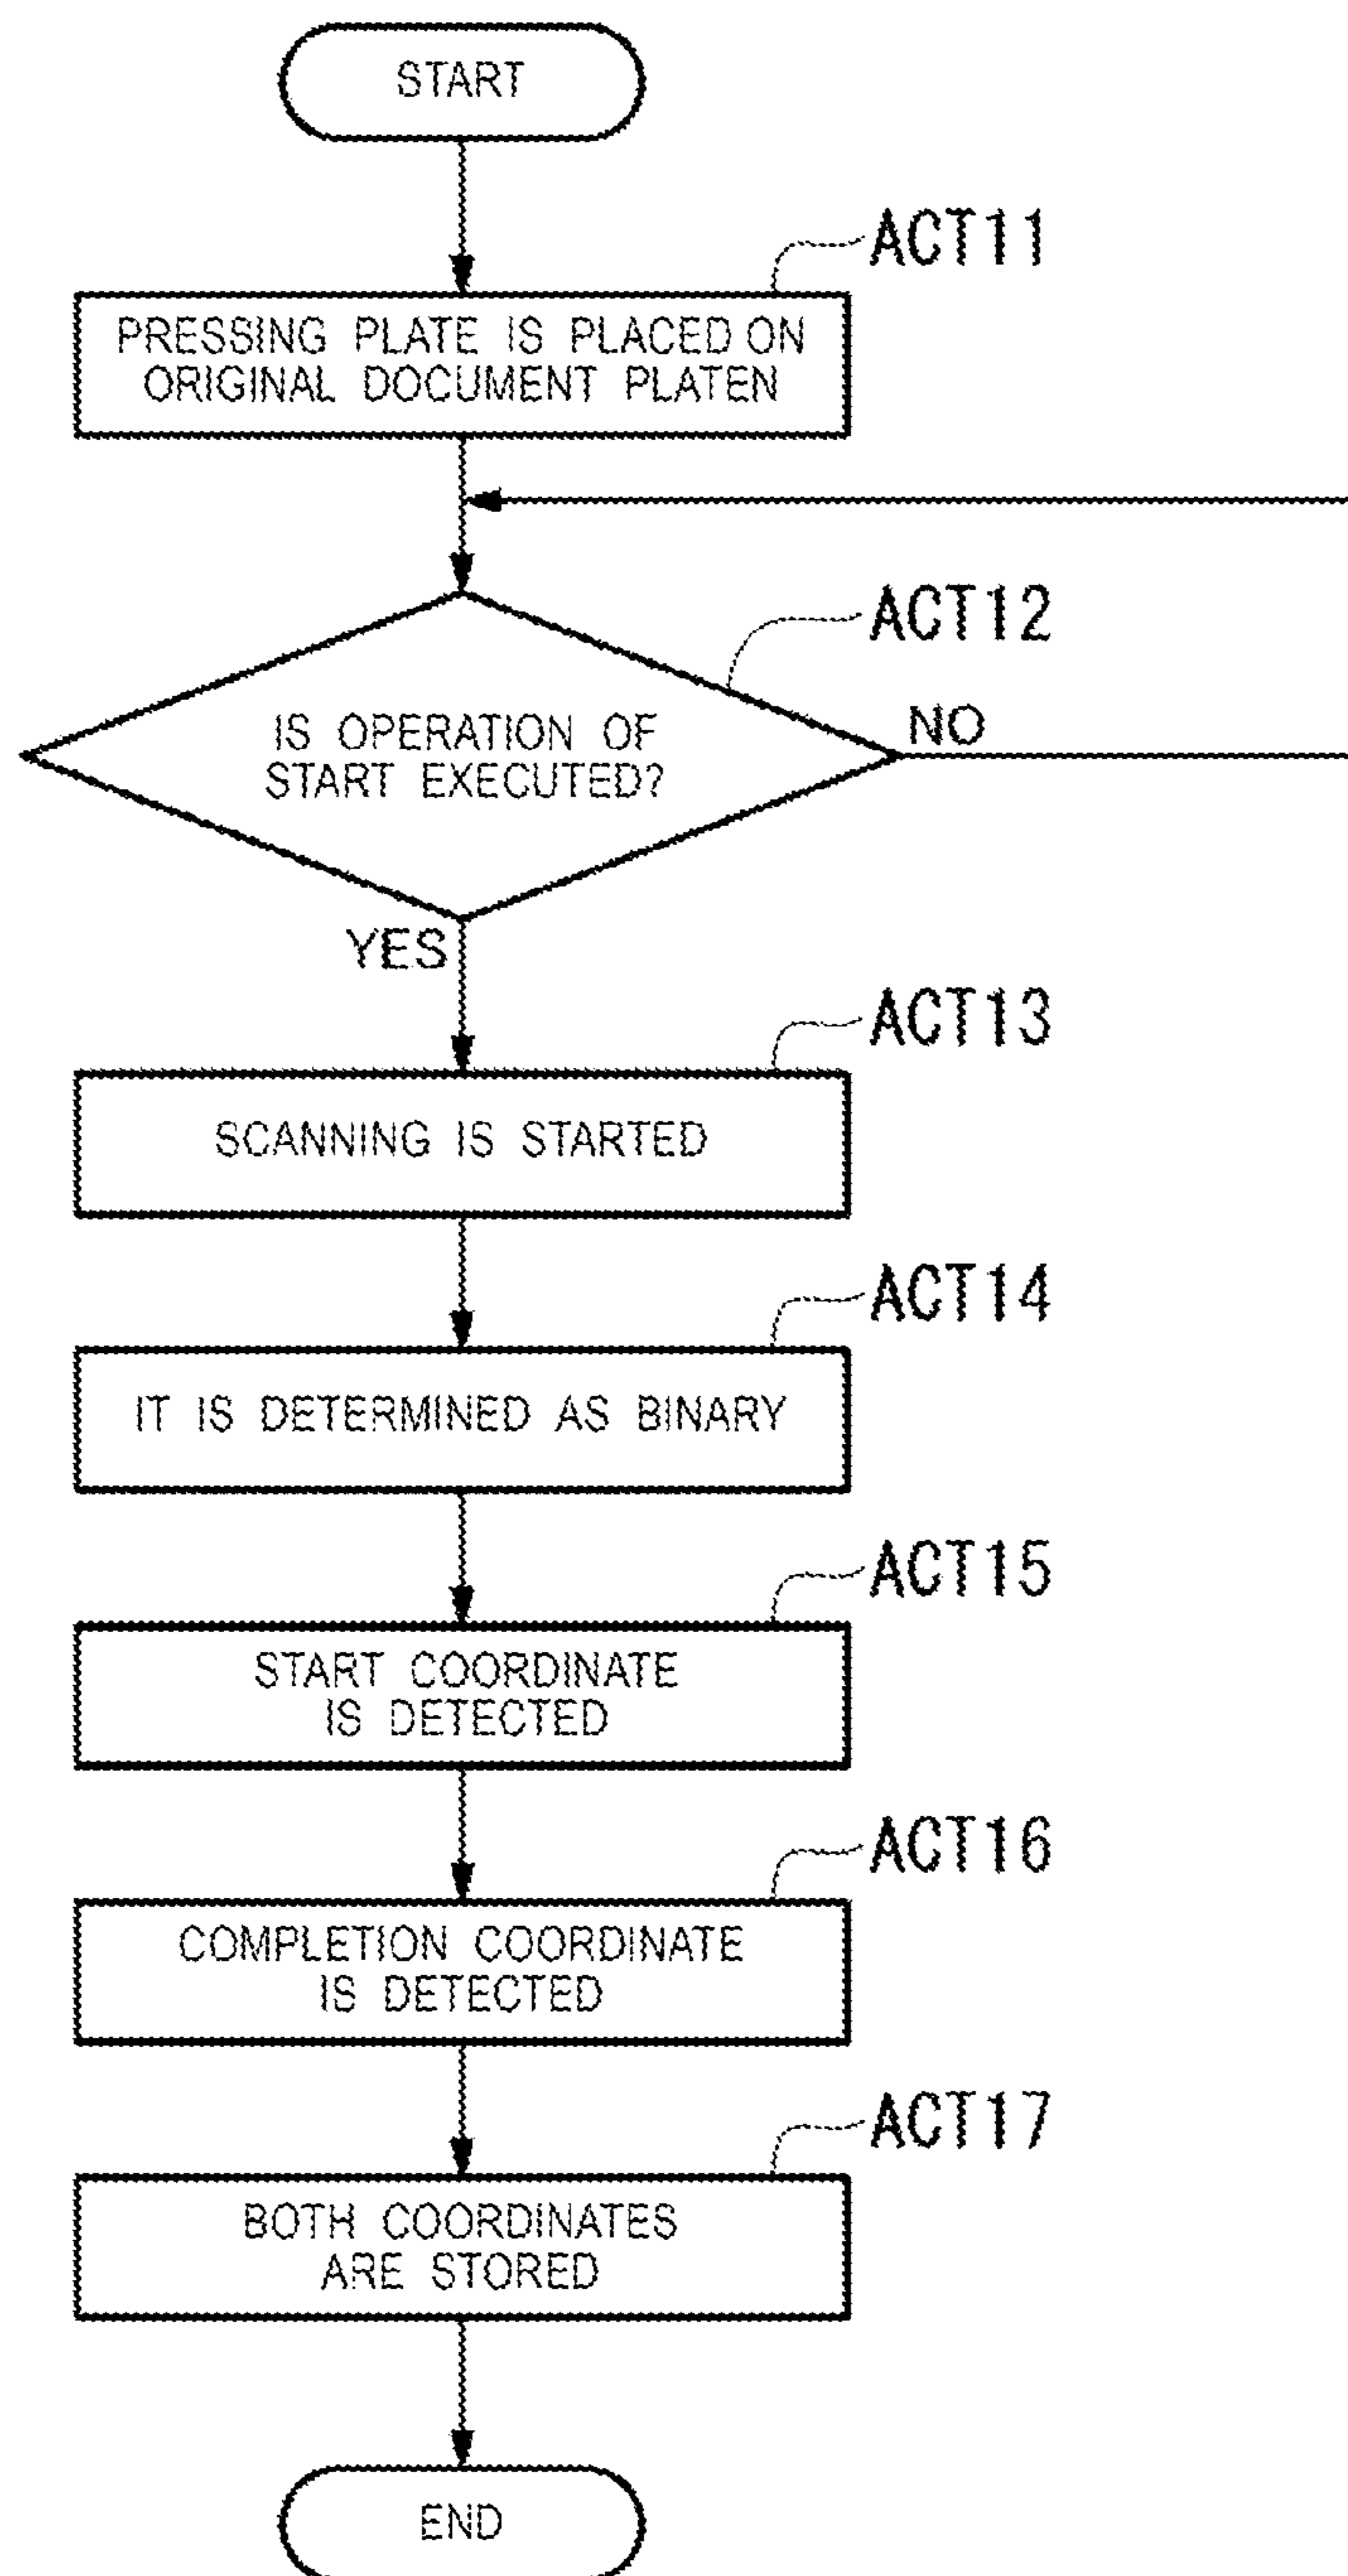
START

ACT11

PRESSING PLATE IS PLACED ON ORIGINAL DOCUMENT PLATEN

ACT12

IS OPERATION OF START EXECUTED?

NO

YES

ACT13

SCANNING IS STARTED

ACT14

IT IS DETERMINED AS BINARY

ACT15

START COORDINATE IS DETECTED

ACT16

COMPLETION COORDINATE IS DETECTED

ACT17

BOTH COORDINATES ARE STORED

END